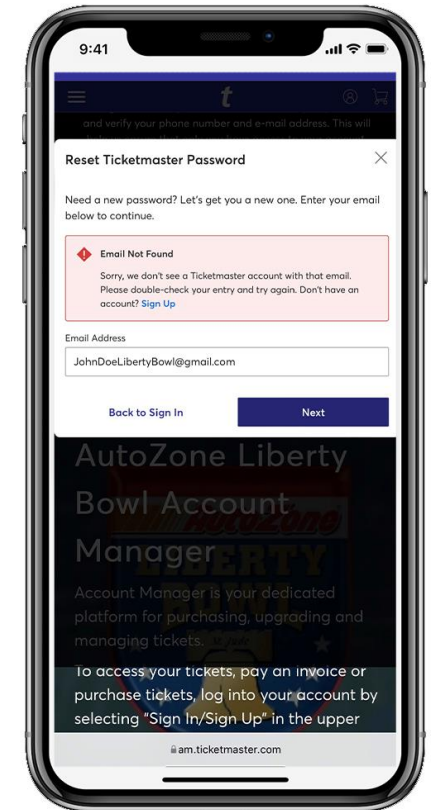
9:41

t

and verify your phone number and e-mail address. This will

Reset Ticketmaster Password

Need a new password? Let's get you a new one. Enter your email below to continue.

Email Not Found

Sorry, we don't see a Ticketmaster account with that email. Please double-check your entry and try again. Don't have an account? Sign Up

Email Address

JohnDoeLibertyBowl@gmail.com

Back to Sign In

Next

AutoZone Liberty Bowl Account Manager

Account Manager is your dedicated platform for purchasing, upgrading and managing tickets.

To access your tickets, pay an invoice or purchase tickets, log into your account by selecting "Sign In/Sign Up" in the upper

am.ticketmaster.com